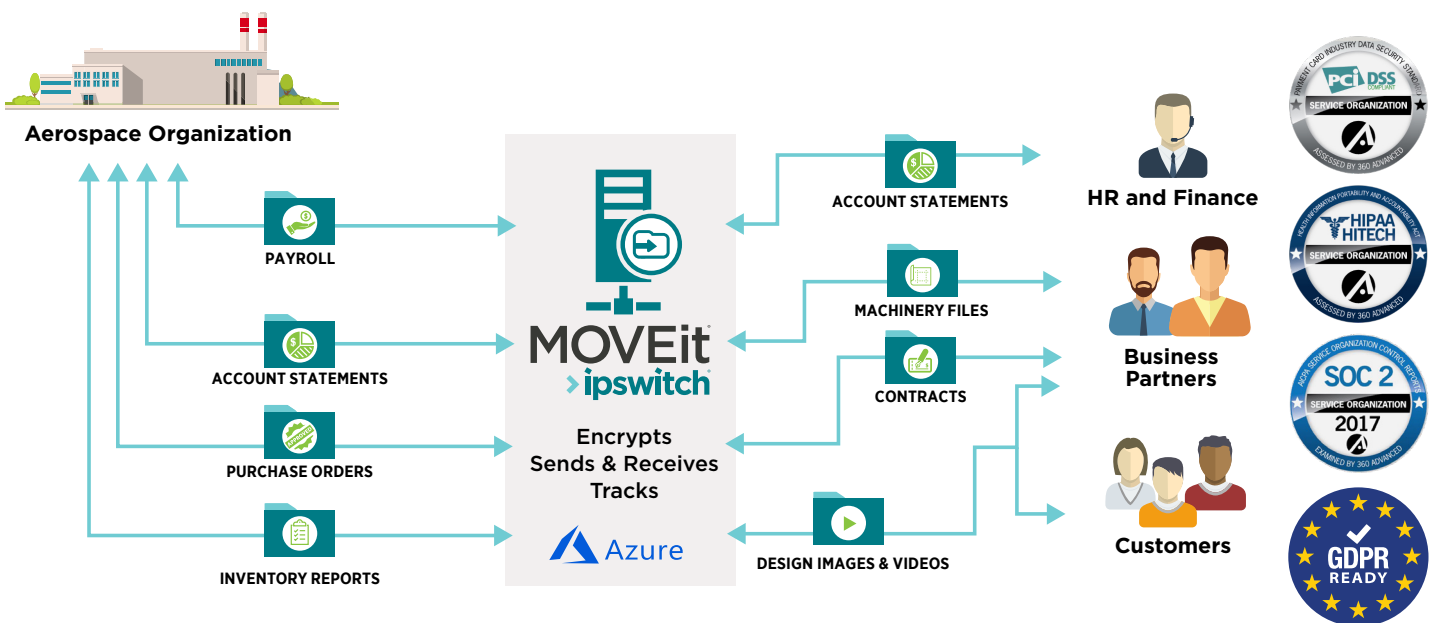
Aerospace Organization

PAYROLL

ACCOUNT STATEMENTS

PURCHASE ORDERS

INVENTORY REPORTS

MOVEit
ipswitch

Encrypts
Sends & Receives
Tracks

Azure

ACCOUNT STATEMENTS

MACHINERY FILES

CONTRACTS

DESIGN IMAGES & VIDEOS

HR and Finance

Business Partners

Customers

PAYMENT CARD INDUSTRY DATA SECURITY STANDARD
PCI DSS COMPLIANT
SERVICE ORGANIZATION
ASSESSED BY 360 ADVANCED

HEALTH INFORMATION PORTABILITY AND ACCOUNTABILITY ACT
HIPAA HITECH
SERVICE ORGANIZATION
ASSESSED BY 360 ADVANCED

AICPA SERVICE ORGANIZATION CONTROL REPORTS
SOC 2
SERVICE ORGANIZATION
2017
EXAMINED BY 360 ADVANCED

GDPR READY